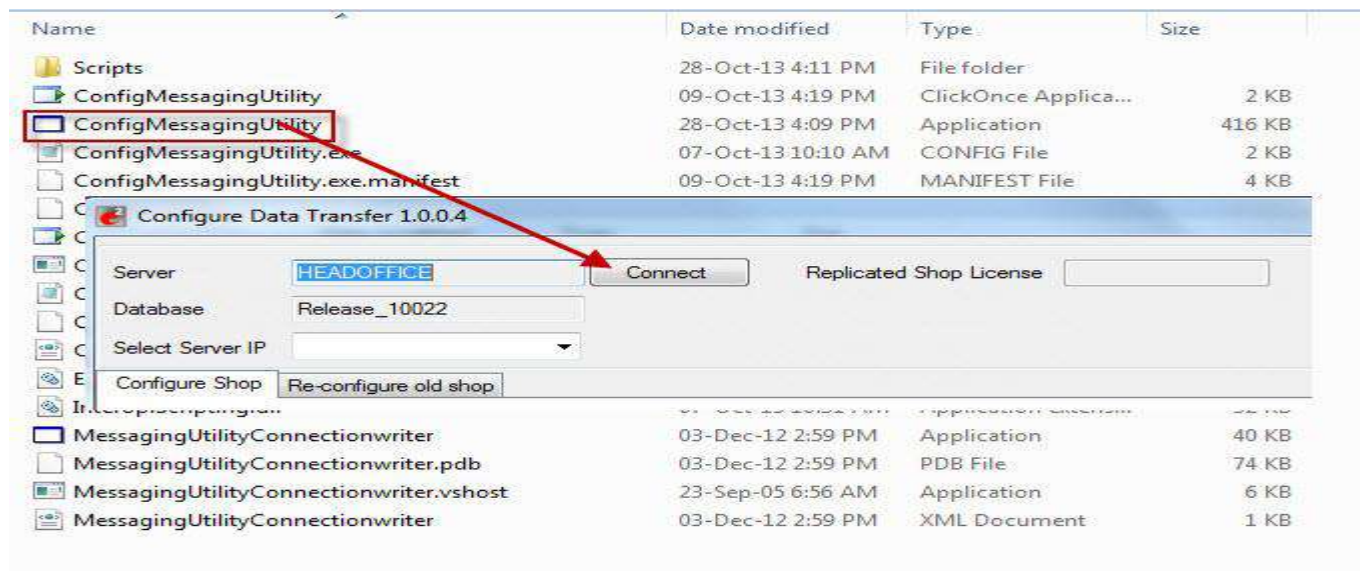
| Name | Date modified | Type | Size |
|---|---|---|---|
| Scripts | 28-Oct-13 4:11 PM | File folder | |
| ConfigMessagingUtility | 09-Oct-13 4:19 PM | ClickOnce Applica... | 2 KB |
| ConfigMessagingUtility | 28-Oct-13 4:09 PM | Application | 416 KB |
| ConfigMessagingUtility.exe | 07-Oct-13 10:10 AM | CONFIG File | 2 KB |
| ConfigMessagingUtility.exe.manifest | 09-Oct-13 4:19 PM | MANIFEST File | 4 KB |
| C | | | |
| C | | | |
| C | | | |
| C | | | |
| C | | | |
| C | | | |
| E | | | |
| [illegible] | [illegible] | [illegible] | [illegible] |
| MessagingUtilityConnectionwriter | 03-Dec-12 2:59 PM | Application | 40 KB |
| MessagingUtilityConnectionwriter.pdb | 03-Dec-12 2:59 PM | PDB File | 74 KB |
| MessagingUtilityConnectionwriter.vshost | 23-Sep-05 6:56 AM | Application | 6 KB |
| MessagingUtilityConnectionwriter | 03-Dec-12 2:59 PM | XML Document | 1 KB |

Configure Data Transfer 1.0.0.4

Server HEADOFFICE Connect Replicated Shop License

Database Release_10022

Select Server IP

Configure Shop Re-configure old shop